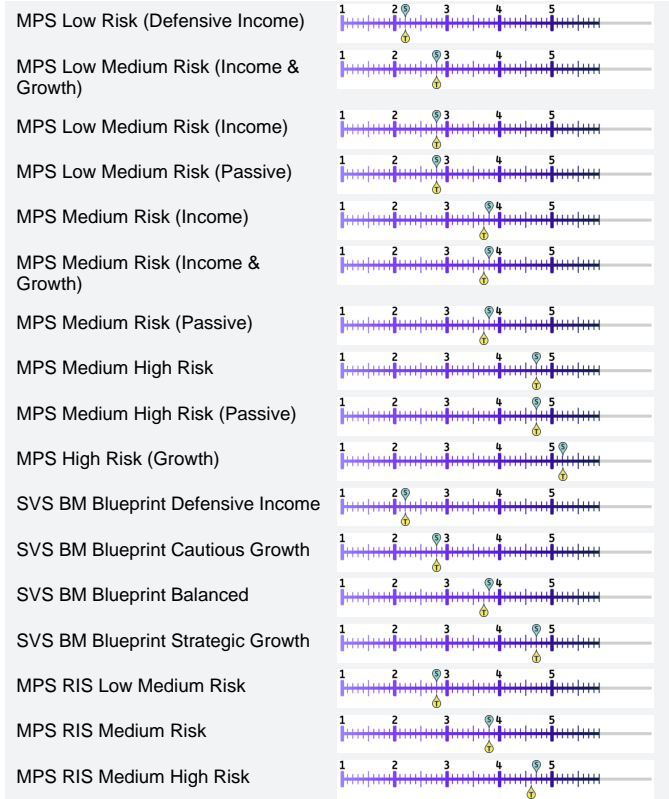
| | |
|---|---|
| MPS Low Risk (Defensive Income) | 1 2 S 3 4 5 T |
| MPS Low Medium Risk (Income & Growth) | 1 2 S 3 4 5 T |
| MPS Low Medium Risk (Income) | 1 2 S 3 4 5 T |
| MPS Low Medium Risk (Passive) | 1 2 S 3 4 5 T |
| MPS Medium Risk (Income) | 1 2 3 S 4 5 T |
| MPS Medium Risk (Income & Growth) | 1 2 3 S 4 5 T |
| MPS Medium Risk (Passive) | 1 2 3 S 4 5 T |
| MPS Medium High Risk | 1 2 3 4 S 5 T |
| MPS Medium High Risk (Passive) | 1 2 3 4 S 5 T |
| MPS High Risk (Growth) | 1 2 3 4 5 S T |
| SVS BM Blueprint Defensive Income | 1 2 S 3 4 5 T |
| SVS BM Blueprint Cautious Growth | 1 2 S 3 4 5 T |
| SVS BM Blueprint Balanced | 1 2 3 S 4 5 T |
| SVS BM Blueprint Strategic Growth | 1 2 3 4 S 5 T |
| MPS RIS Low Medium Risk | 1 2 S 3 4 5 T |
| MPS RIS Medium Risk | 1 2 3 S 4 5 T |
| MPS RIS Medium High Risk | 1 2 3 4 S 5 T |